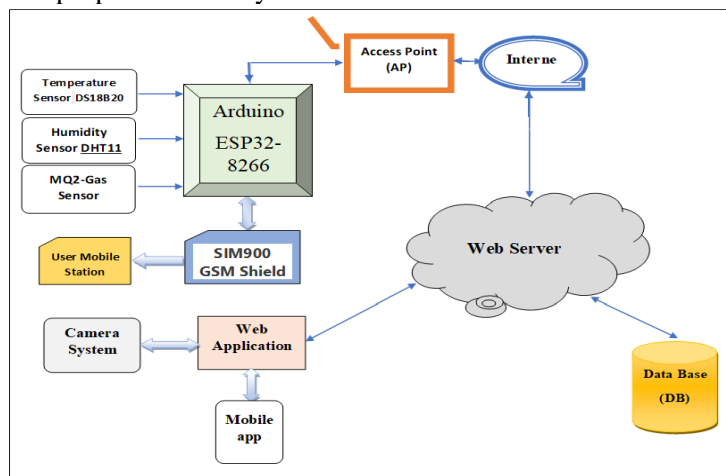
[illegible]

Access Point (AP)

Interne

Temperature Sensor DS18B20

Humidity Sensor DHT11

MQ2-Gas Sensor

Arduino ESP32-8266

User Mobile Station

SIM900 GSM Shield

Web Server

Camera System

Web Application

Mobile app

Data Base (DB)